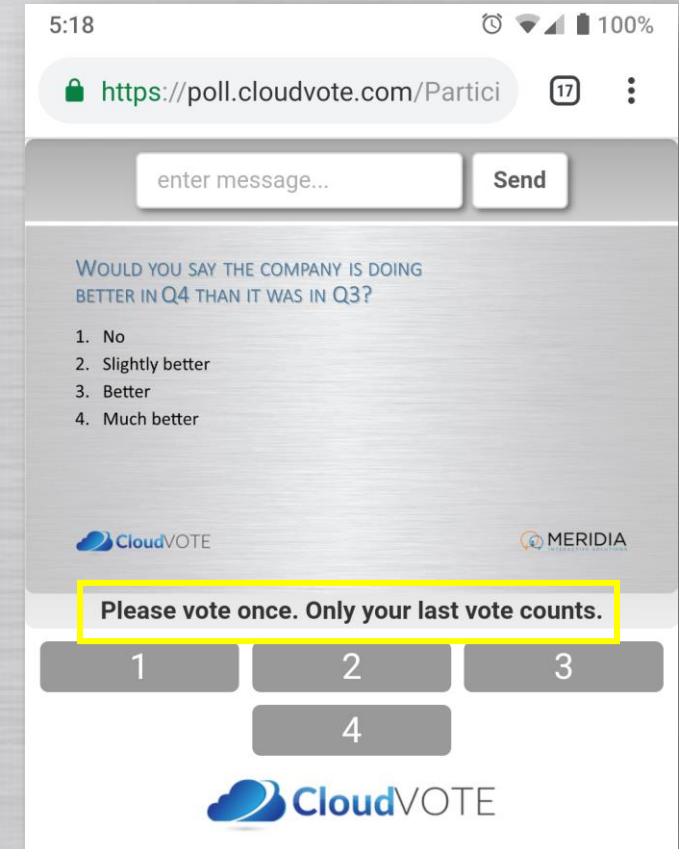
5:18 100%

https://poll.cloudvote.com/Partici 17

enter message... Send

WOULD YOU SAY THE COMPANY IS DOING BETTER IN Q4 THAN IT WAS IN Q3?

1. No
2. Slightly better
3. Better
4. Much better

CloudVOTE MERIDIA INTERACTIVE SOLUTIONS

Please vote once. Only your last vote counts.

1 2 3
4

CloudVOTE